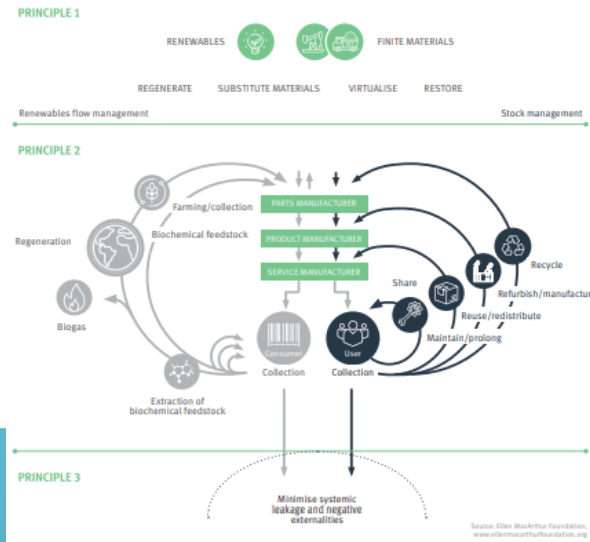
PRINCIPLE 1

RENEWABLES

FINITE MATERIALS

REGENERATE

SUBSTITUTE MATERIALS

VIRTUALISE

RESTORE

Renewables flow management

Stock management

PRINCIPLE 2

Farming/collection

Biochemical feedstock

Regeneration

Biogas

PARTS MANUFACTURER

PRODUCT MANUFACTURER

SERVICE MANUFACTURER

Recycle

Refurbish/manufactur

Share

Reuse/redistribute

Maintain/prolong

Consumer

User

Collection

Collection

Extraction of biochemical feedstock

PRINCIPLE 3

Minimise systemic leakage and negative externalities

Source: Ellen MacArthur Foundation, www.ellenmacarthurfoundation.org